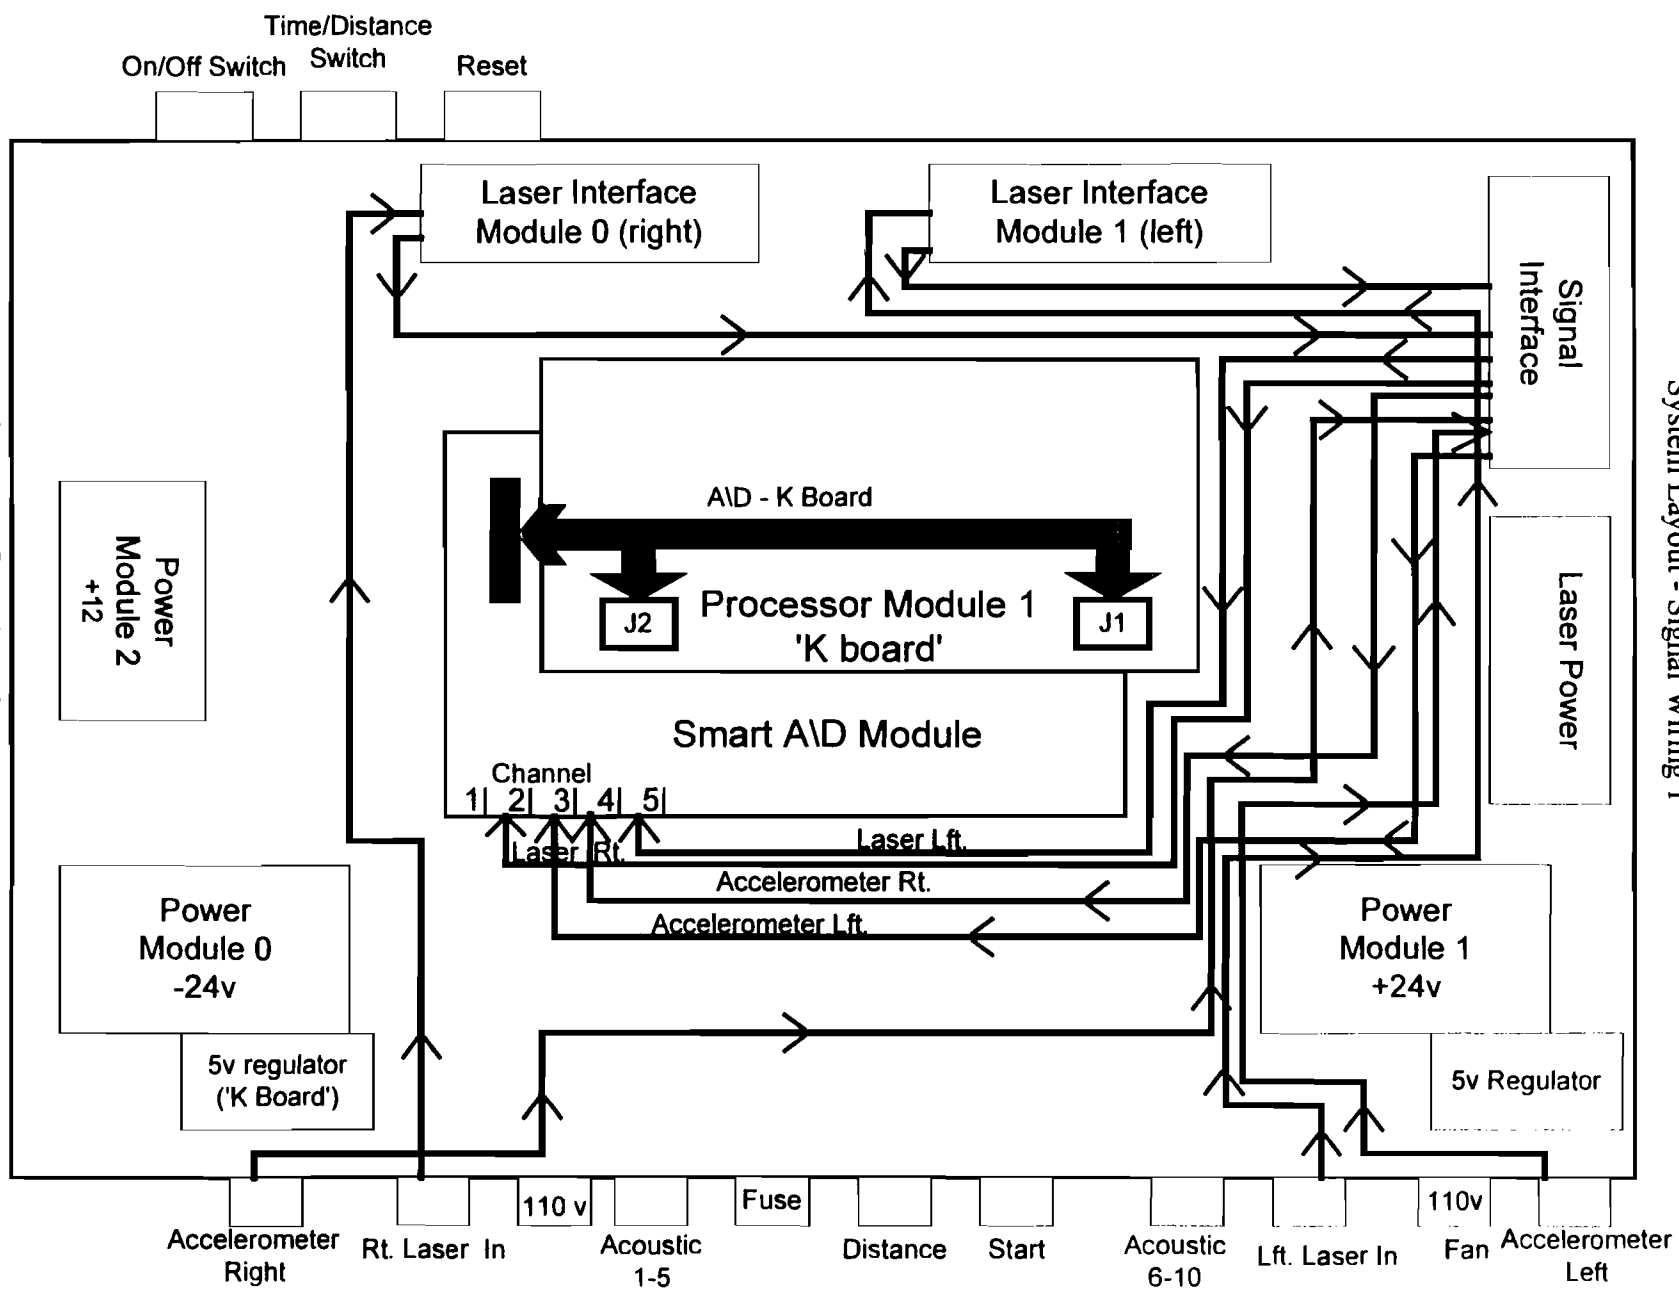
Time/Distance Switch

On/Off Switch

Reset

Laser Interface Module 0 (right)

Laser Interface Module 1 (left)

Signal Interface

System Layout - Signal Wiring 1

A\D - K Board

Power Module 2 +12

J2

Processor Module 1 'K board'

J1

Laser Power

Smart A\D Module

Channel
1| 2| 3| 4| 5|

Laser Rt.

Laser Lft.

Accelerometer Rt.

Accelerometer Lft.

Power Module 0 -24v

Power Module 1 +24v

5v regulator ('K Board')

5v Regulator

Accelerometer Right

Rt. Laser In

110 v

Acoustic 1-5

Fuse

Distance

Start

Acoustic 6-10

Lft. Laser In

110v

Fan

Accelerometer Left